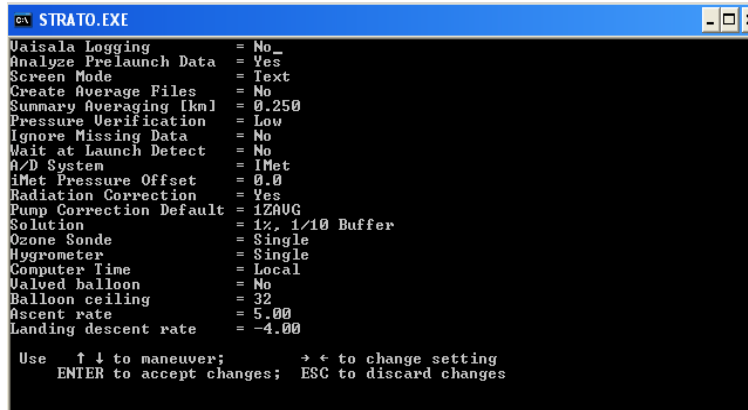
STRATO.EXE

Vaisala Logging = No_
Analyze Prelaunch Data = Yes
Screen Mode = Text
Create Average Files = No
Summary Averaging [km] = 0.250
Pressure Verification = Low
Ignore Missing Data = No
Wait at Launch Detect = No
A/D System = IMet
iMet Pressure Offset = 0.0
Radiation Correction = Yes
Pump Correction Default = 1ZAVG
Solution = 1%, 1/10 Buffer
Ozone Sonde = Single
Hygrometer = Single
Computer Time = Local
Valved balloon = No
Balloon ceiling = 32
Ascent rate = 5.00
Landing descent rate = -4.00

Use ↑ ↓ to maneuver; → ← to change setting
ENTER to accept changes; ESC to discard changes